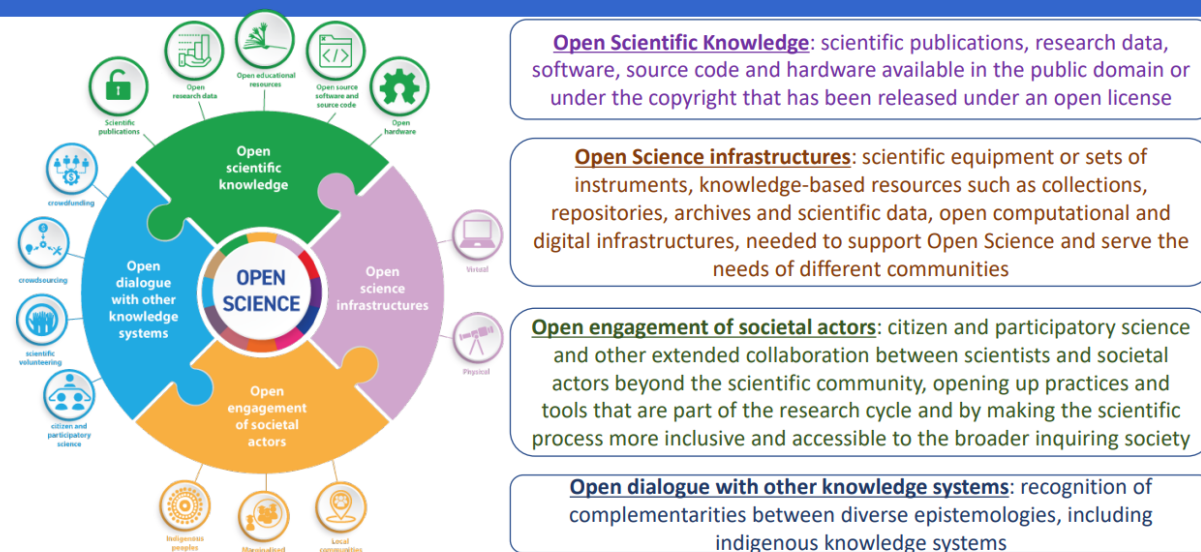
Scientific publications

Open research data

Open educational resources

Open source software and source code

Open hardware

Open scientific knowledge

crowdfunding

crowdsourcing

scientific volunteering

citizen and participatory science

Open dialogue with other knowledge systems

OPEN SCIENCE

Open science infrastructures

Virtual

Physical

Open engagement of societal actors

Indigenous peoples

Marginalized

Local communities

Open Scientific Knowledge: scientific publications, research data, software, source code and hardware available in the public domain or under the copyright that has been released under an open license

Open Science infrastructures: scientific equipment or sets of instruments, knowledge-based resources such as collections, repositories, archives and scientific data, open computational and digital infrastructures, needed to support Open Science and serve the needs of different communities

Open engagement of societal actors: citizen and participatory science and other extended collaboration between scientists and societal actors beyond the scientific community, opening up practices and tools that are part of the research cycle and by making the scientific process more inclusive and accessible to the broader inquiring society

Open dialogue with other knowledge systems: recognition of complementarities between diverse epistemologies, including indigenous knowledge systems